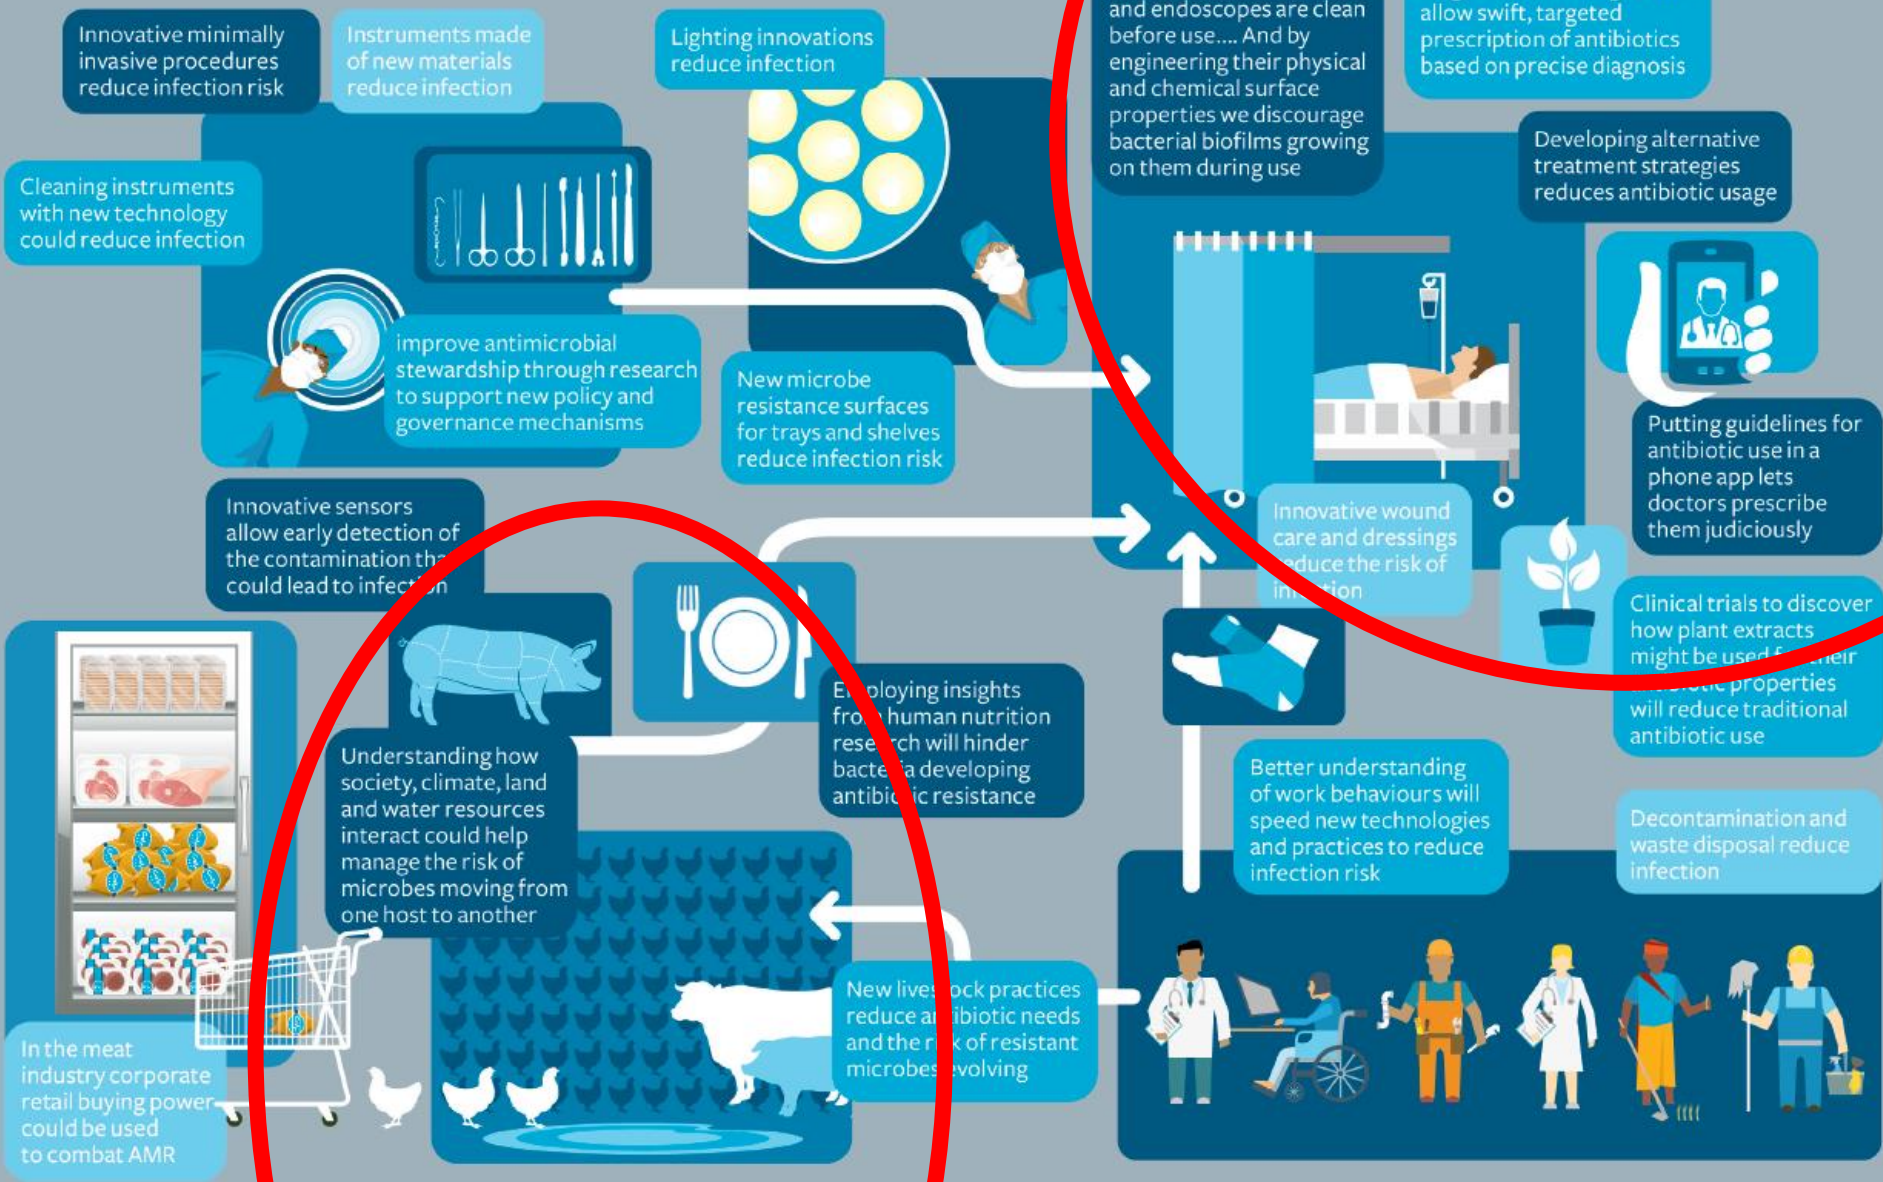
Innovative minimally invasive procedures reduce infection risk

Instruments made of new materials reduce infection

Lighting innovations reduce infection

and endoscopes are clean before use.... And by engineering their physical and chemical surface properties we discourage bacterial biofilms growing on them during use

allow swift, targeted prescription of antibiotics based on precise diagnosis

Cleaning instruments with new technology could reduce infection

Developing alternative treatment strategies reduces antibiotic usage

improve antimicrobial stewardship through research to support new policy and governance mechanisms

New microbe resistance surfaces for trays and shelves reduce infection risk

Putting guidelines for antibiotic use in a phone app lets doctors prescribe them judiciously

Innovative sensors allow early detection of the contamination th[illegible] could lead to infect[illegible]n

Innovative wound care and dressings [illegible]duce the risk of in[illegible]tion

Clinical trials to discover how plant extracts might be used f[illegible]eir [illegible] properties will reduce traditional antibiotic use

E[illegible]ploying insights fro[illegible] human nutrition rese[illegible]ch will hinder bacte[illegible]a developing antibi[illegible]ic resistance

Understanding how society, climate, land and water resources interact could help manage the risk of microbes moving from one host to another

Better understanding of work behaviours will speed new technologies and practices to reduce infection risk

Decontamination and waste disposal reduce infection

New lives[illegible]ock practices reduce a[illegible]ibiotic needs and the r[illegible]k of resistant microbes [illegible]volving

In the meat industry corporate retail buying power could be used to combat AMR